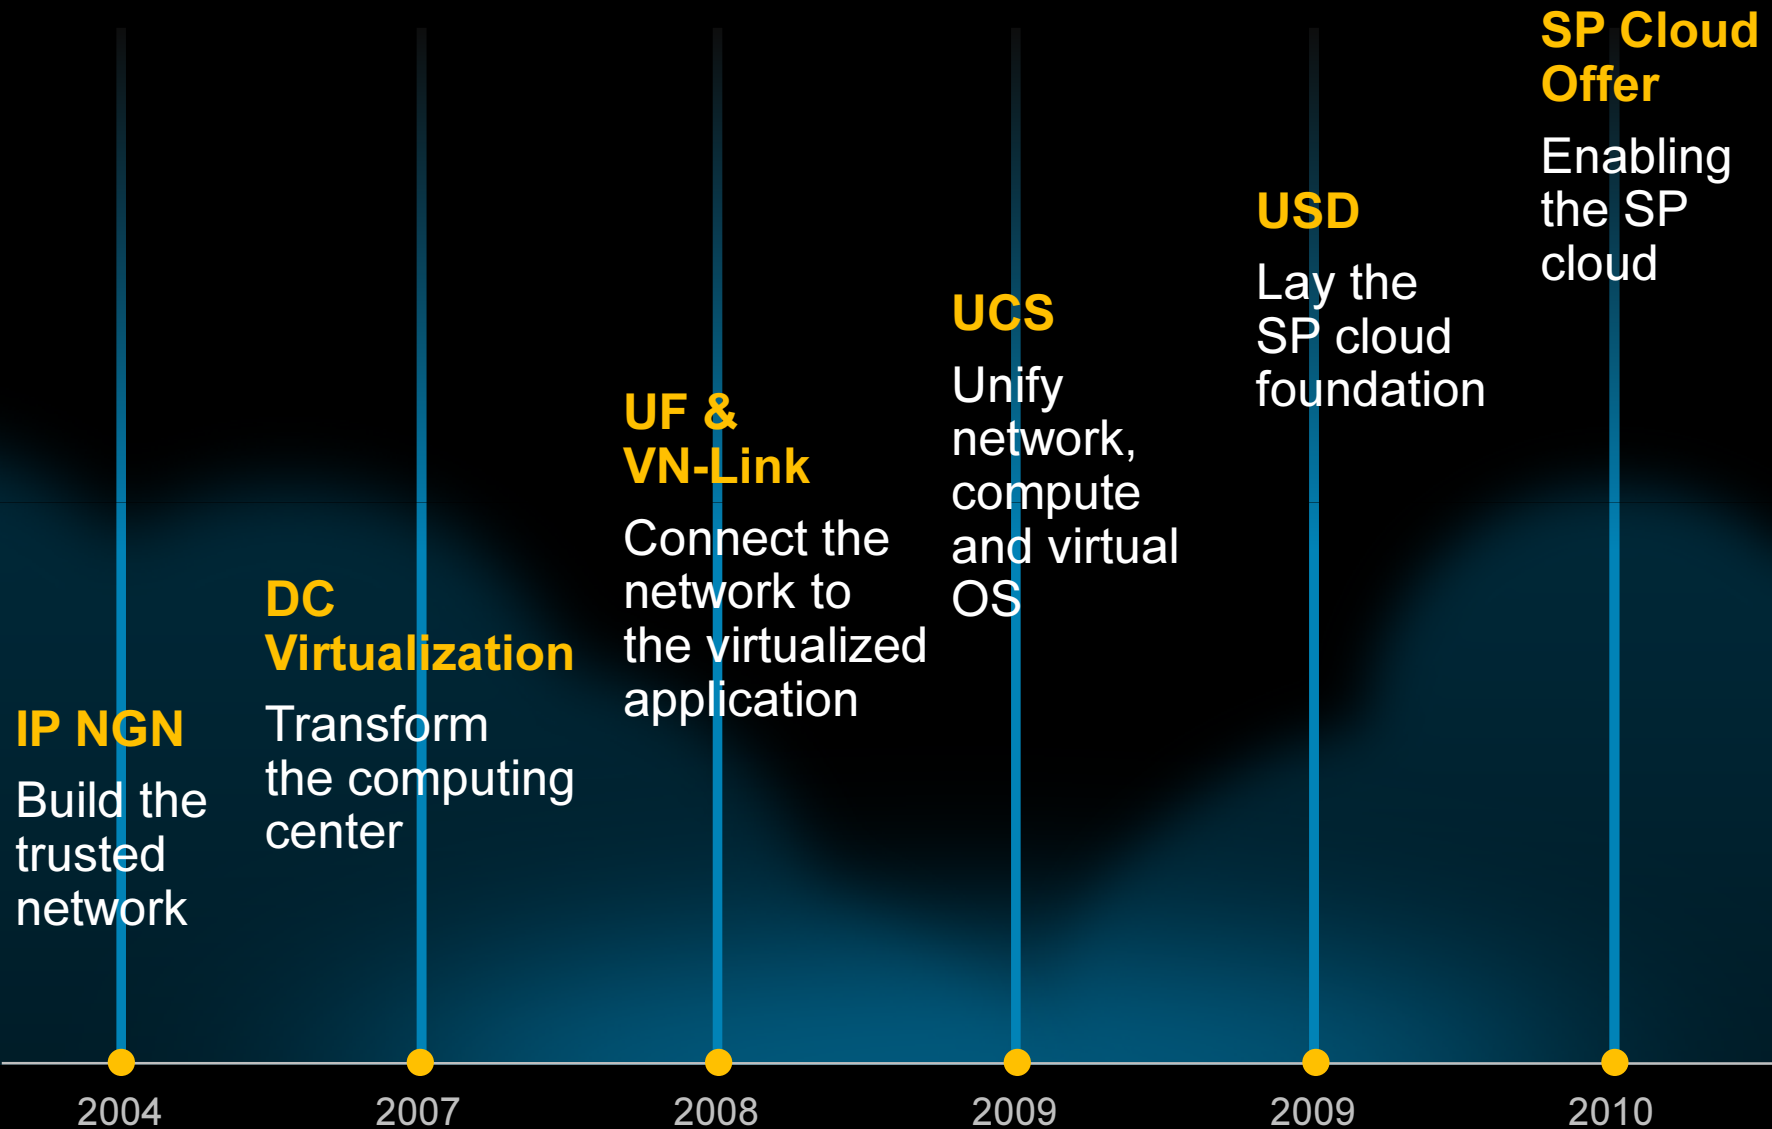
IP NGN
Build the trusted network

DC Virtualization
Transform the computing center

UF & VN-Link
Connect the network to the virtualized application

UCS
Unify network, compute and virtual OS

USD
Lay the SP cloud foundation

SP Cloud Offer
Enabling the SP cloud

2004
2007
2008
2009
2009
2010